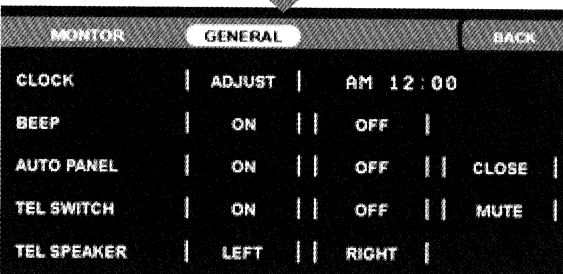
MONTOR GENERAL BACK

| | | | |
|---|---|---|---|
| CLOCK | ADJUST | AM 12:00 | |
| BEEP | ON | OFF | |
| AUTO PANEL | ON | OFF | CLOSE |
| TEL SWITCH | ON | OFF | MUTE |
| TEL SPEAKER | LEFT | RIGHT | |